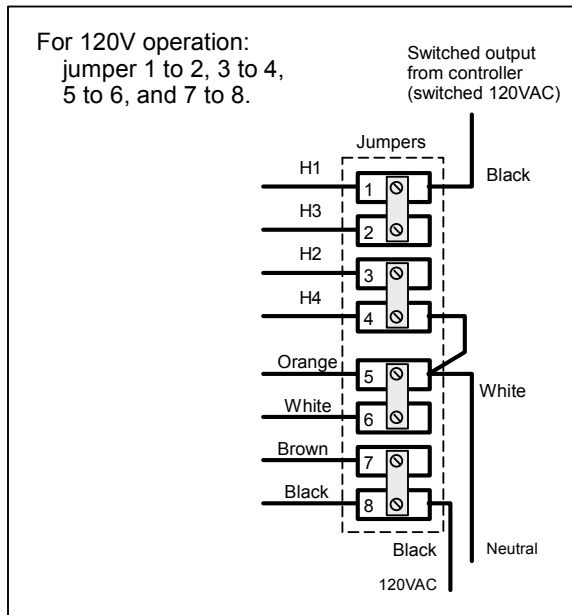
For 120V operation:
jumper 1 to 2, 3 to 4, 5 to 6, and 7 to 8.

Switched output from controller (switched 120VAC)

Jumpers

H1
1
Black
H3
2
H2
3
H4
4
Orange
5
White
White
6
Brown
7
Black
8
Black
Neutral
120VAC